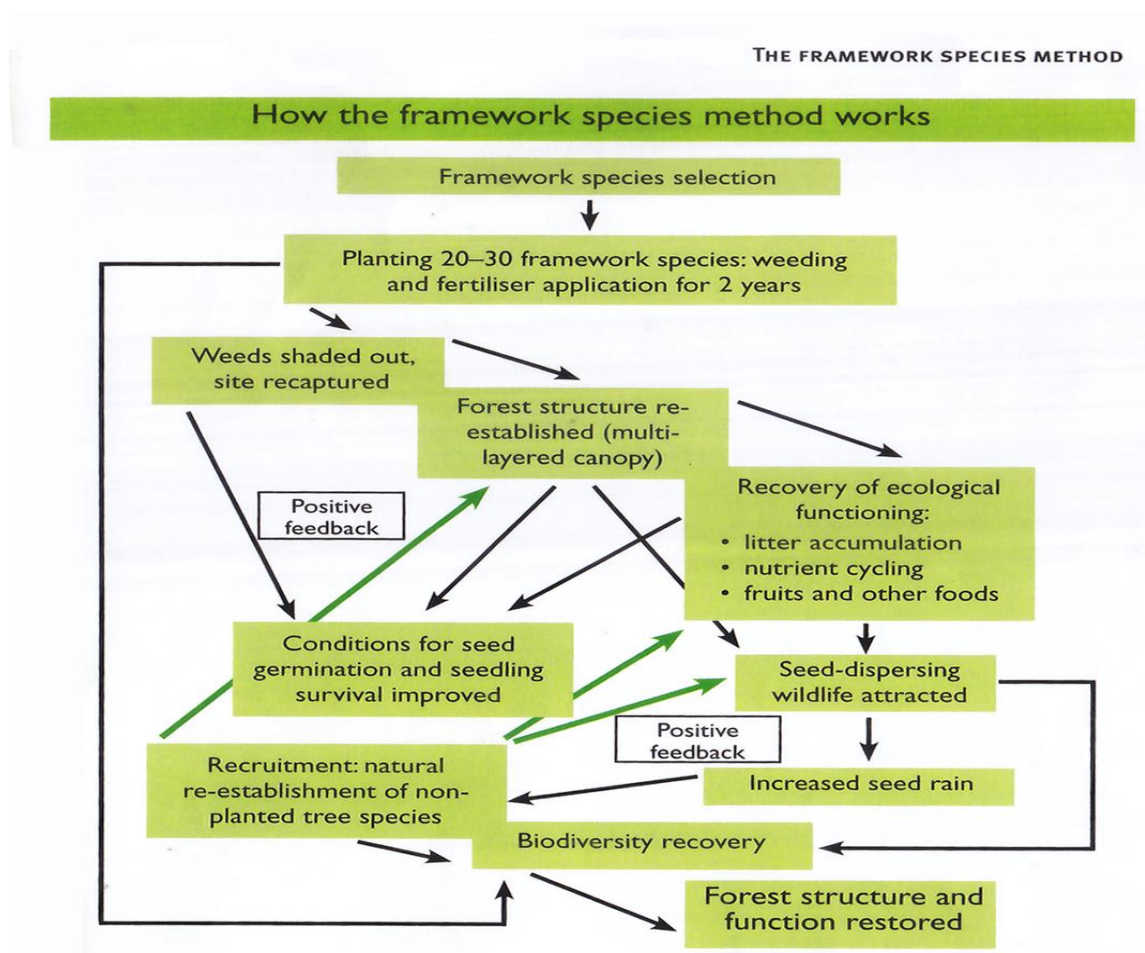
THE FRAMEWORK SPECIES METHOD

How the framework species method works

Framework species selection

Planting 20–30 framework species: weeding and fertiliser application for 2 years

Weeds shaded out, site recaptured

Forest structure re-established (multi-layered canopy)

Positive feedback

Recovery of ecological functioning:
• litter accumulation
• nutrient cycling
• fruits and other foods

Conditions for seed germination and seedling survival improved

Seed-dispersing wildlife attracted

Positive feedback

Recruitment: natural re-establishment of non-planted tree species

Increased seed rain

Biodiversity recovery

Forest structure and function restored